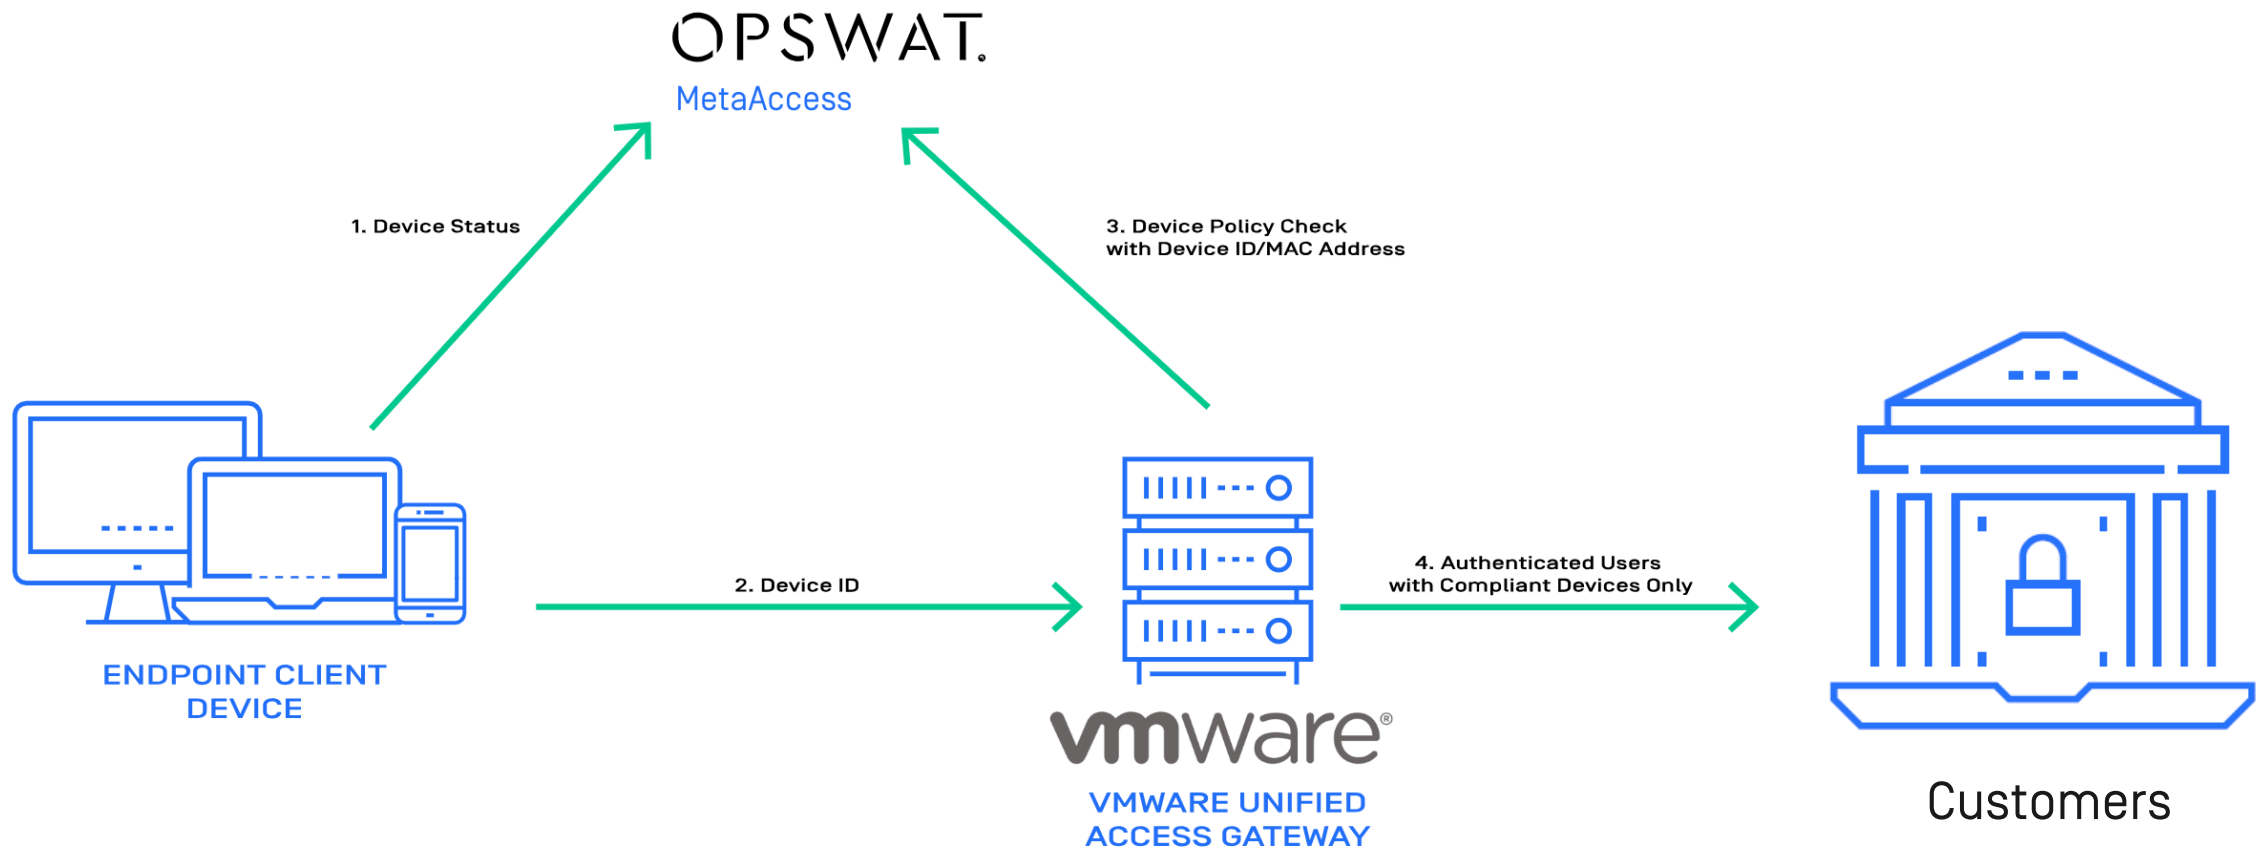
OPSWAT.
MetaAccess

1. Device Status

3. Device Policy Check
with Device ID/MAC Address

ENDPOINT CLIENT
DEVICE

2. Device ID

4. Authenticated Users
with Compliant Devices Only

vmware®
VMWARE UNIFIED
ACCESS GATEWAY

Customers